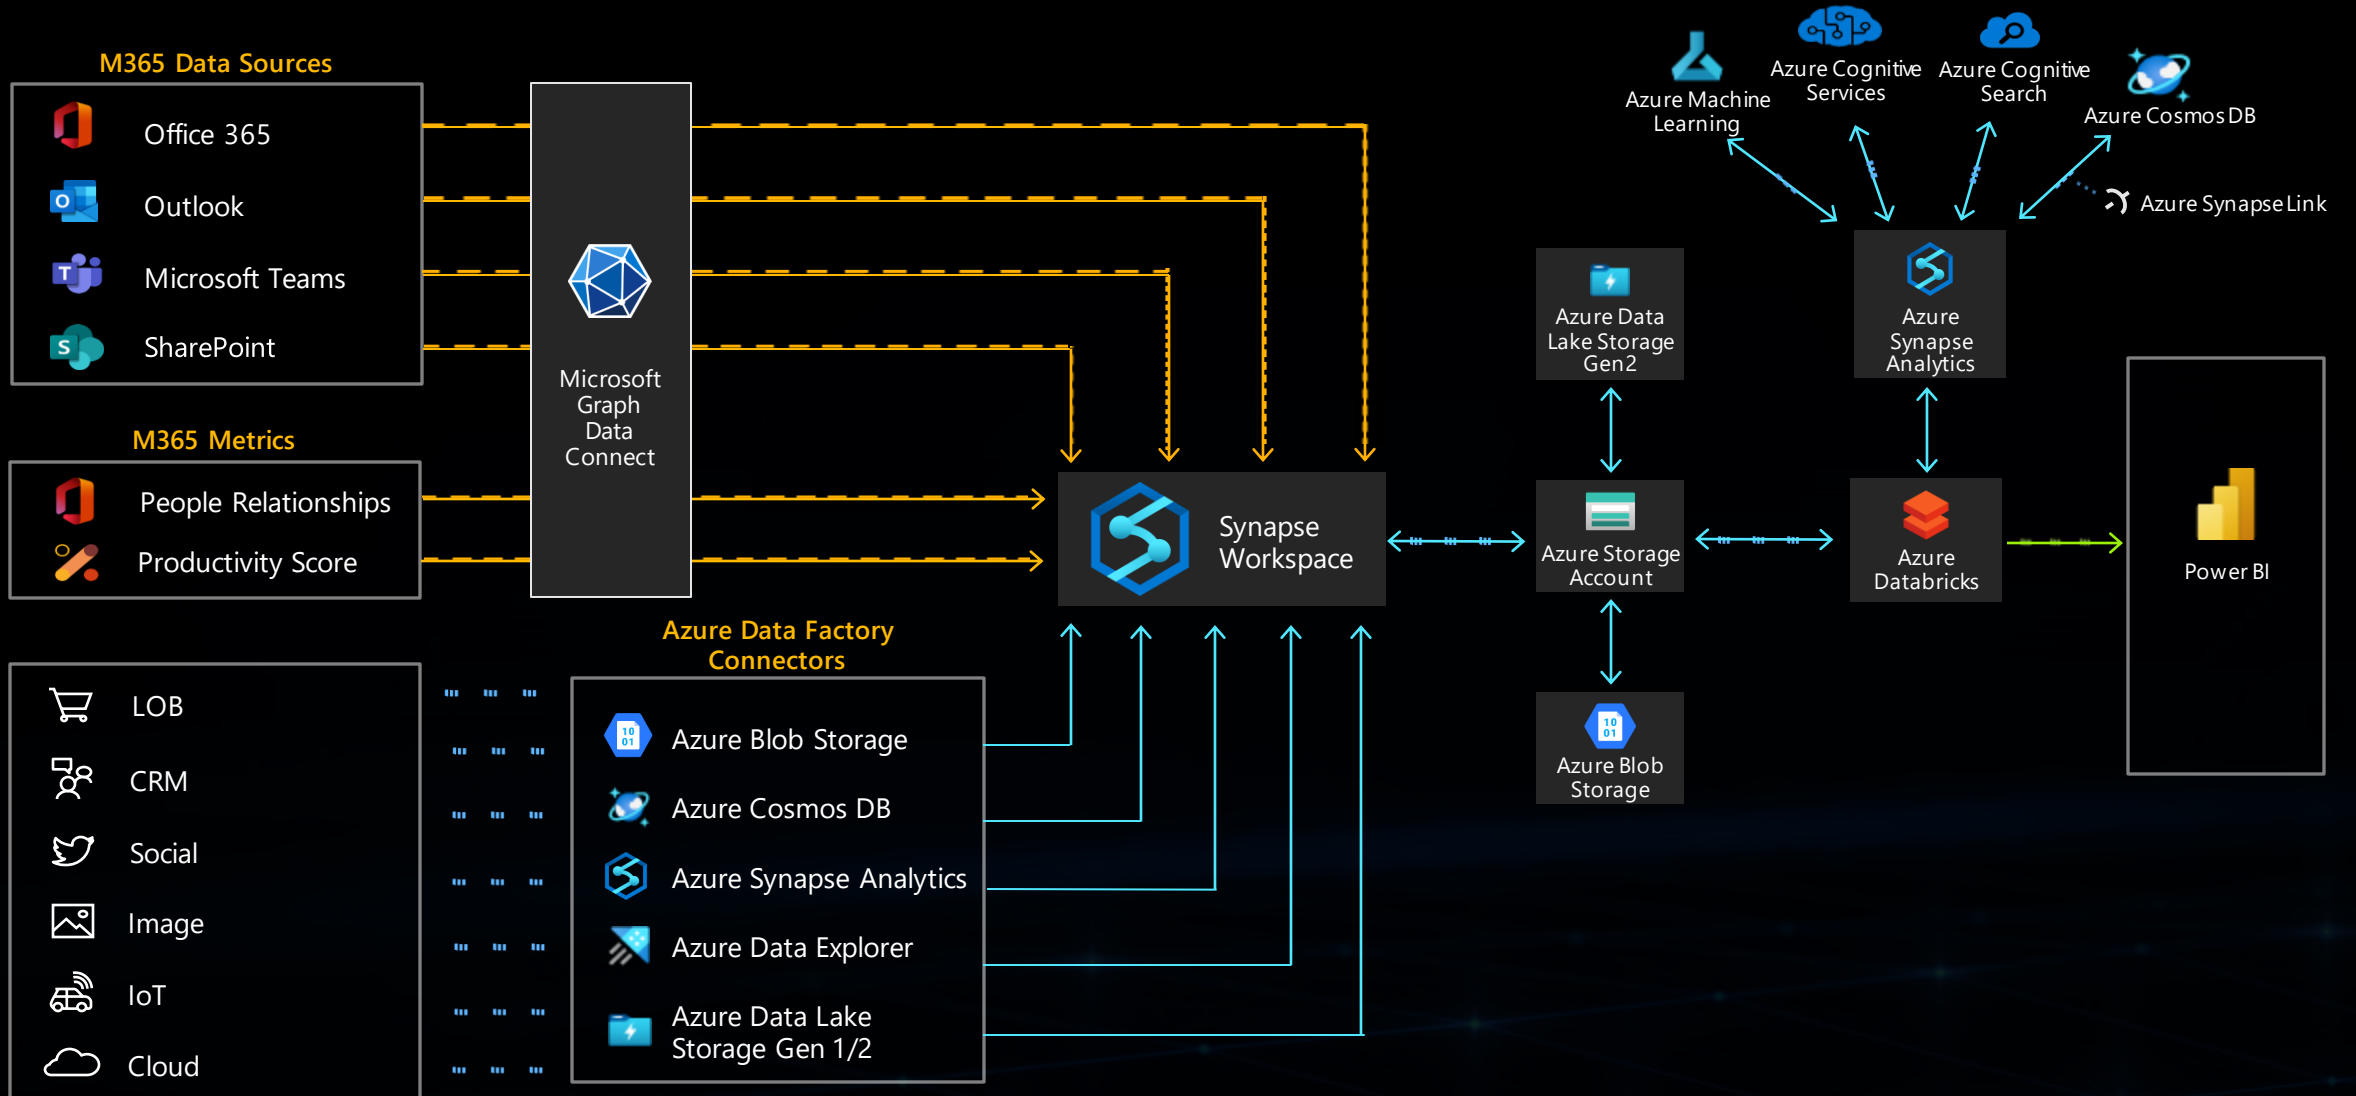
M365 Data Sources

Office 365

Outlook

Microsoft Teams

SharePoint

Microsoft Graph Data Connect

M365 Metrics

People Relationships

Productivity Score

LOB

CRM

Social

Image

IoT

Cloud

Azure Data Factory Connectors

Azure Blob Storage

Azure Cosmos DB

Azure Synapse Analytics

Azure Data Explorer

Azure Data Lake Storage Gen 1/2

Synapse Workspace

Azure Machine Learning

Azure Cognitive Services

Azure Cognitive Search

Azure Cosmos DB

Azure Synapse Link

Azure Data Lake Storage Gen2

Azure Synapse Analytics

Azure Storage Account

Azure Databricks

Azure Blob Storage

Power BI